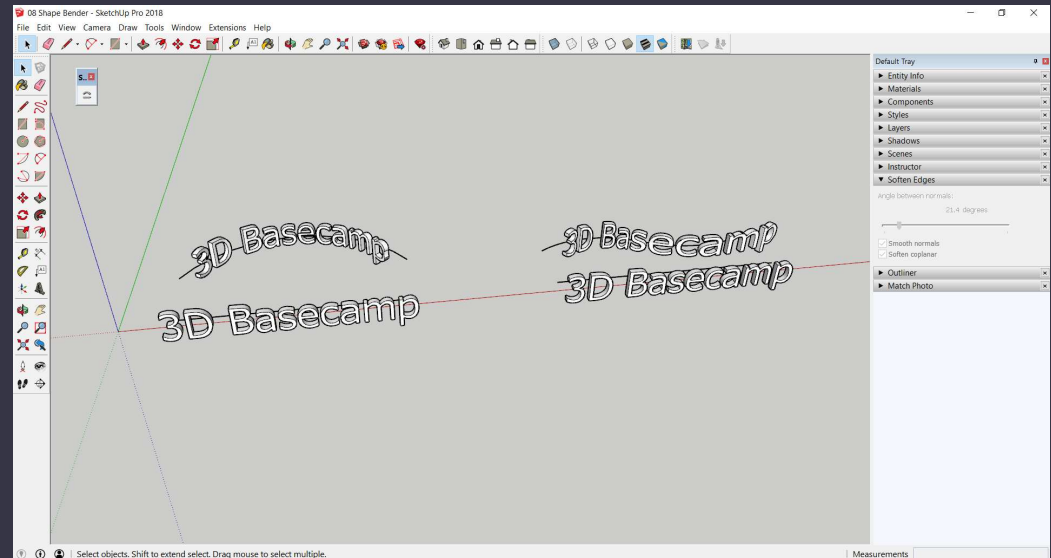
08 Shape Bender - SketchUp Pro 2018

File Edit View Camera Draw Tools Window Extensions Help

S...

3D Basecamp

3D Basecamp

3D Basecamp

3D Basecamp

Default Tray

► Entity Info
► Materials
► Components
► Styles
► Layers
► Shadows
► Scenes
► Instructor
▼ Soften Edges

Angle between normals:

21.4 degrees

Smooth normals
Soften coplanar

► Outliner
► Match Photo

Select objects. Shift to extend select. Drag mouse to select multiple.

Measurements